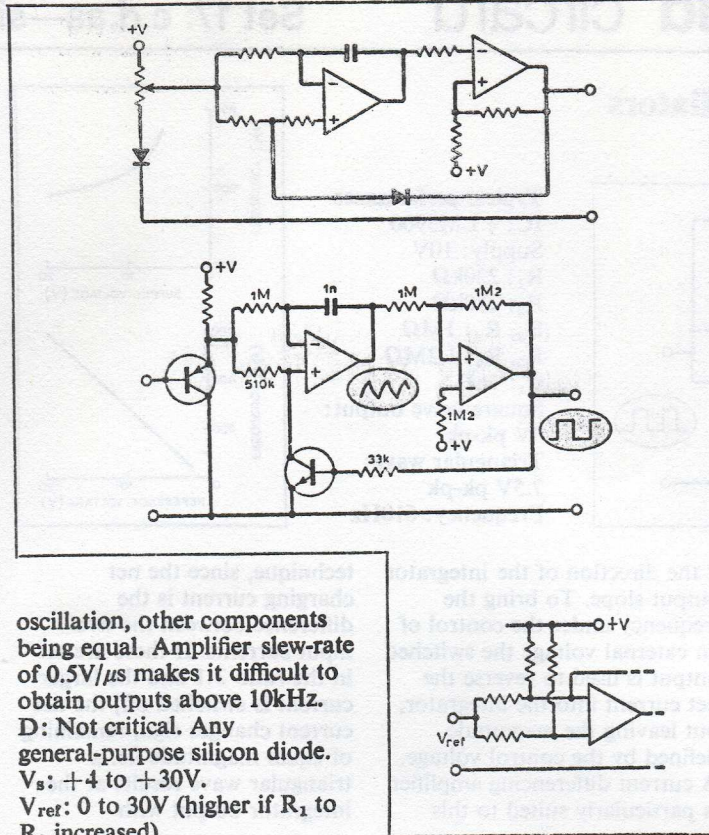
+V

+V

+V

1M

1n

1M

1M2

510k

1M2

+V

33k

oscillation, other components being equal. Amplifier slew-rate of 0.5V/$\mu$s makes it difficult to obtain outputs above 10kHz.
D: Not critical. Any general-purpose silicon diode.
$V_s$: +4 to +30V.
$V_{ref}$: 0 to 30V (higher if $R_1$ to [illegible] increased)

+V

$V_{ref}$